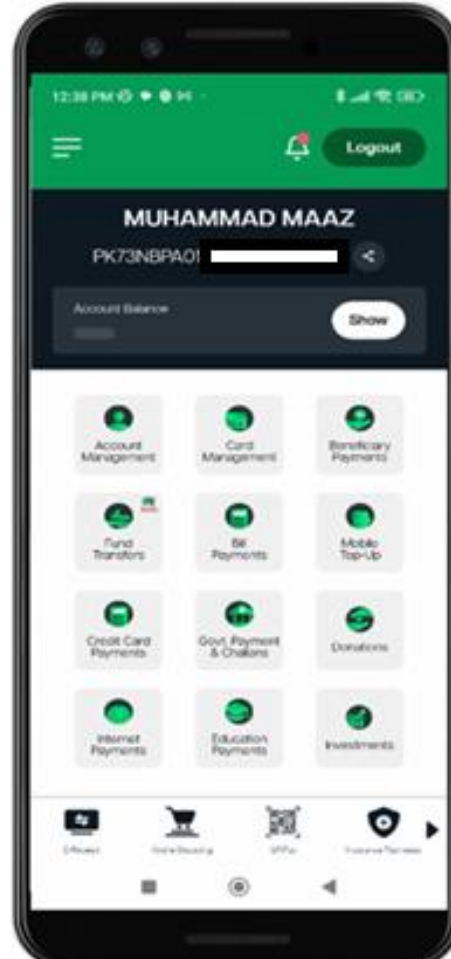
12:38 PM

Logout

MUHAMMAD MAAZ

PK73NBPA0

Account Balance

Show

Account Management

Card Management

Beneficiary Payments

Fund Transfers

Bill Payments

Mobile Top-Up

Credit Card Payments

Govt. Payment & Challans

Donations

Internet Payments

Education Payments

Investments

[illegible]

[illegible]

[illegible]

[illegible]